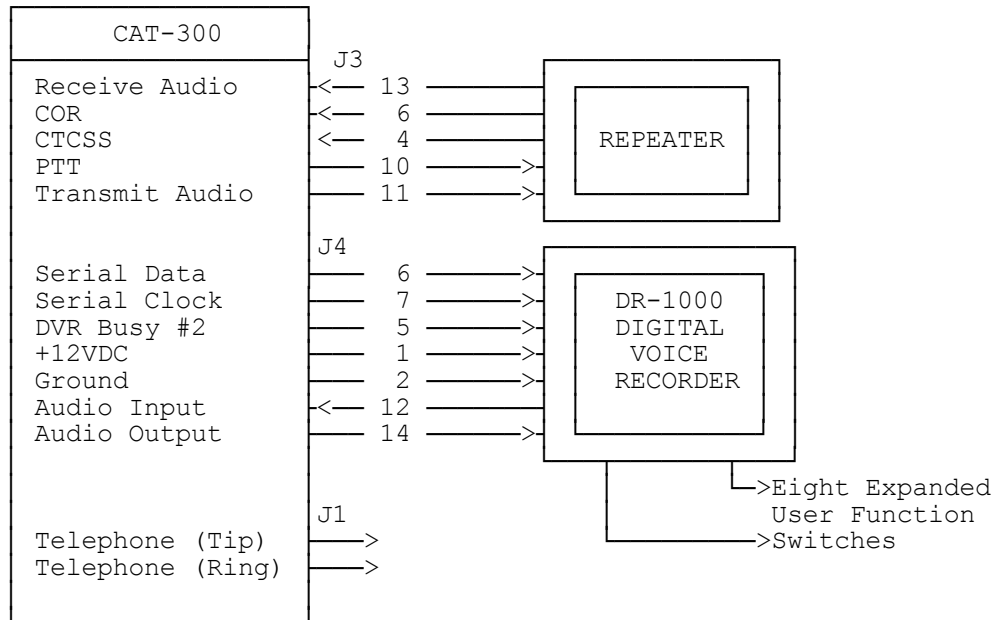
CAT-300

J3

Receive Audio <— 13
COR <— 6
CTCSS <— 4
PTT — 10 —>
Transmit Audio — 11 —>

REPEATER

J4

Serial Data — 6 —>
Serial Clock — 7 —>
DVR Busy #2 — 5 —>
+12VDC — 1 —>
Ground — 2 —>
Audio Input <— 12
Audio Output — 14 —>

DR-1000
DIGITAL
VOICE
RECORDER

>Eight Expanded User Function >Switches

J1

Telephone (Tip) —>
Telephone (Ring) —>